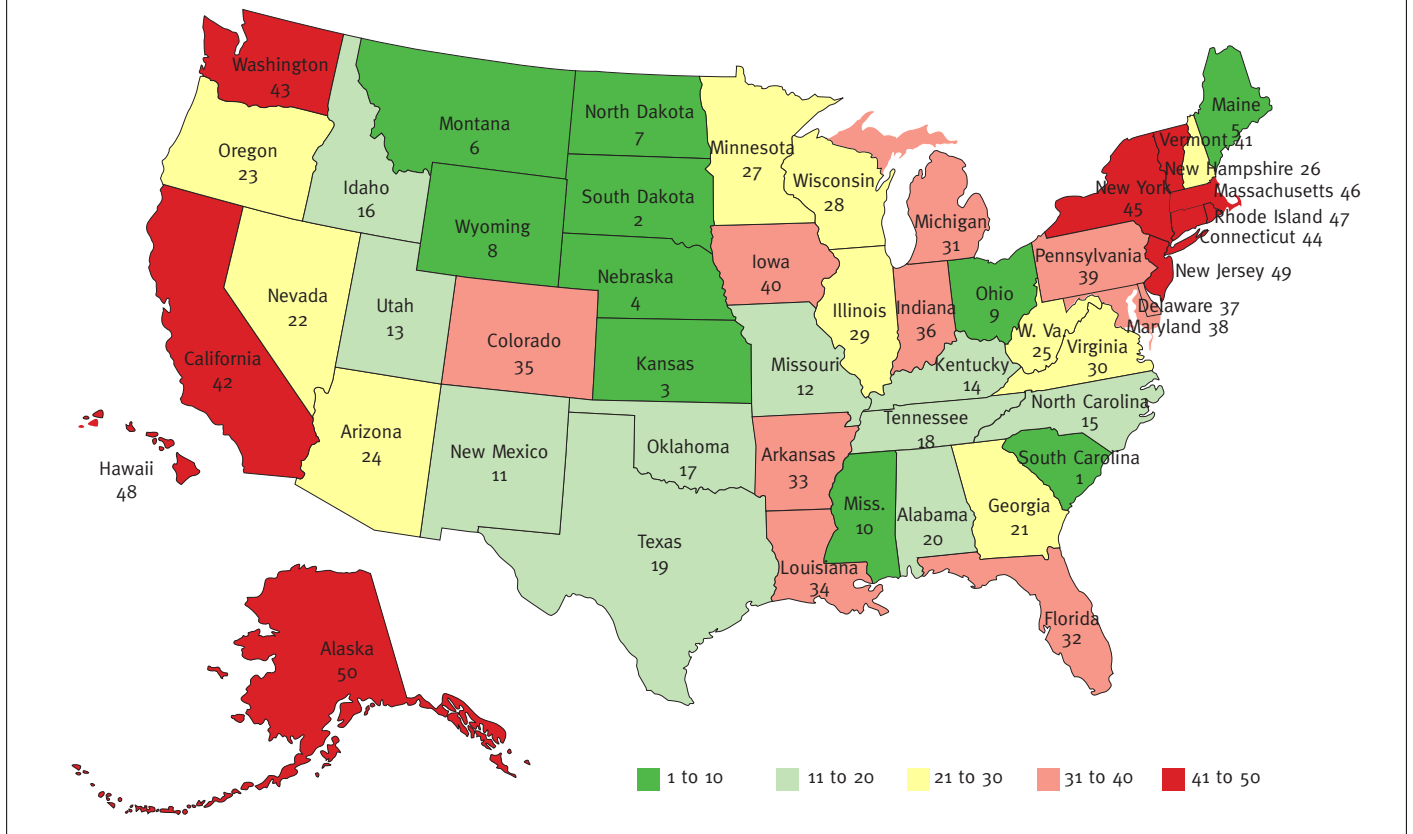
Washington
43

Montana
6

North Dakota
7

Minnesota
27

Maine
5

Vermont 41

New Hampshire 26

Massachusetts 46

Rhode Island 47

Connecticut 44

New Jersey 49

Delaware 37

Maryland 38

Oregon
23

Idaho
16

Wyoming
8

South Dakota
2

Wisconsin
28

Michigan
31

New York
45

Pennsylvania
39

Iowa
40

Nebraska
4

Nevada
22

Utah
13

Colorado
35

Illinois
29

Indiana
36

Ohio
9

W. Va
25

Virginia
30

California
42

Kansas
3

Missouri
12

Kentucky
14

Tennessee
18

North Carolina
15

Hawaii
48

Arizona
24

New Mexico
11

Oklahoma
17

Arkansas
33

South Carolina
1

Miss.
10

Alabama
20

Georgia
21

Texas
19

Louisiana
34

Florida
32

Alaska
50

1 to 10
11 to 20
21 to 30
31 to 40
41 to 50